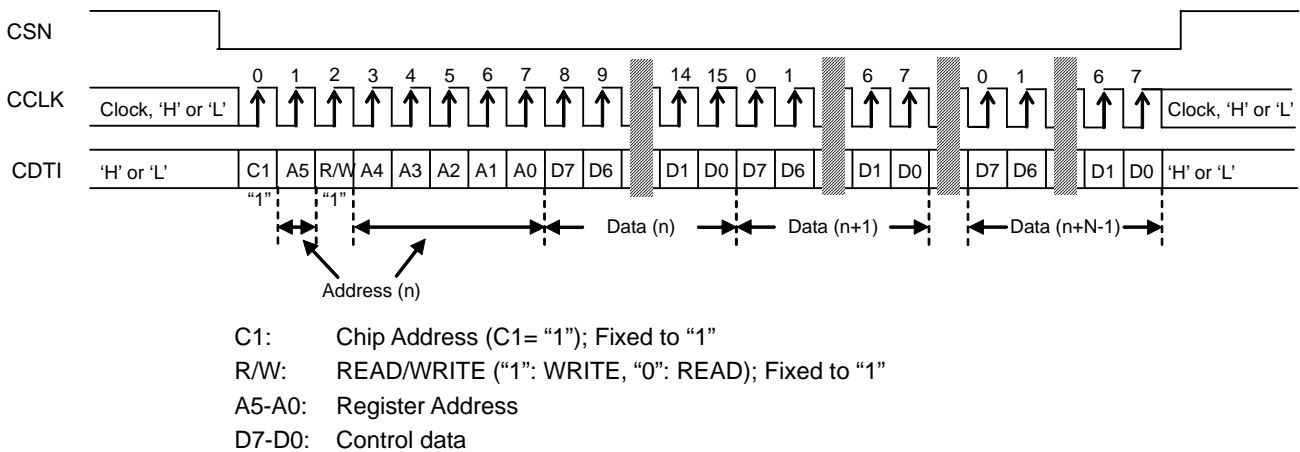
CSN

CCLK

Clock, 'H' or 'L'

0 1 2 3 4 5 6 7 8 9 14 15 0 1 6 7 0 1 6 7

Clock, 'H' or 'L'

CDTI

'H' or 'L'

C1 A5 R/W A4 A3 A2 A1 A0 D7 D6 D1 D0 D7 D6 D1 D0 D7 D6 D1 D0

'H' or 'L'

"1" "1"

Data (n)

Data (n+1)

Data (n+N-1)

Address (n)

C1: Chip Address (C1= "1"); Fixed to "1"

R/W: READ/WRITE ("1": WRITE, "0": READ); Fixed to "1"

A5-A0: Register Address

D7-D0: Control data